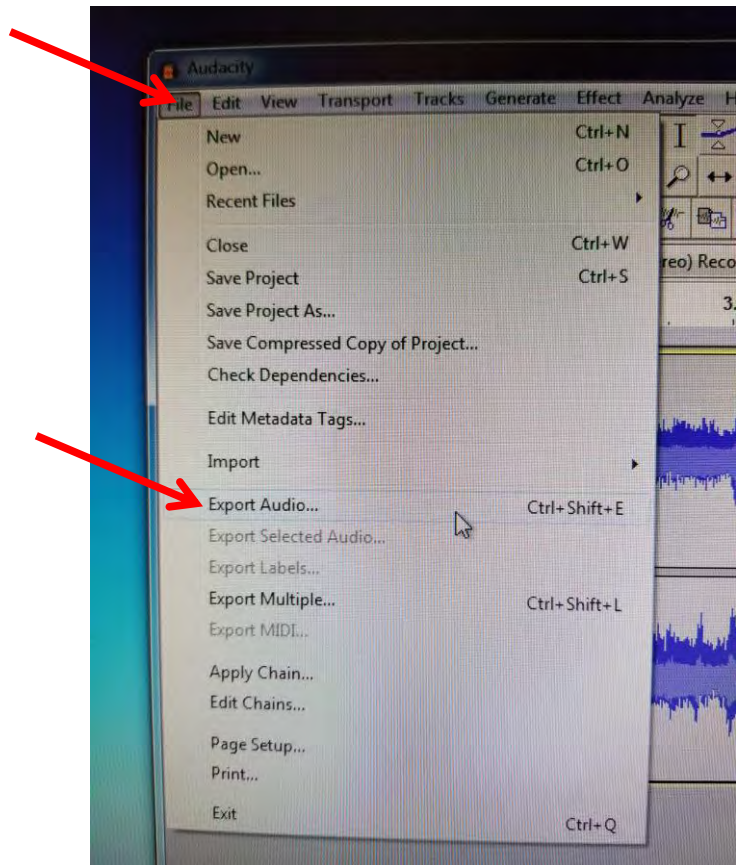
Audacity

File Edit View Transport Tracks Generate Effect Analyze H

New Ctrl+N
Open... Ctrl+O
Recent Files

Close Ctrl+W
Save Project Ctrl+S
Save Project As...
Save Compressed Copy of Project...
Check Dependencies...

Edit Metadata Tags...

Import

Export Audio... Ctrl+Shift+E
Export Selected Audio...
Export Labels...
Export Multiple... Ctrl+Shift+L
Export MIDI...

Apply Chain...
Edit Chains...

Page Setup...
Print...

Exit Ctrl+Q

reo) Reco

3.